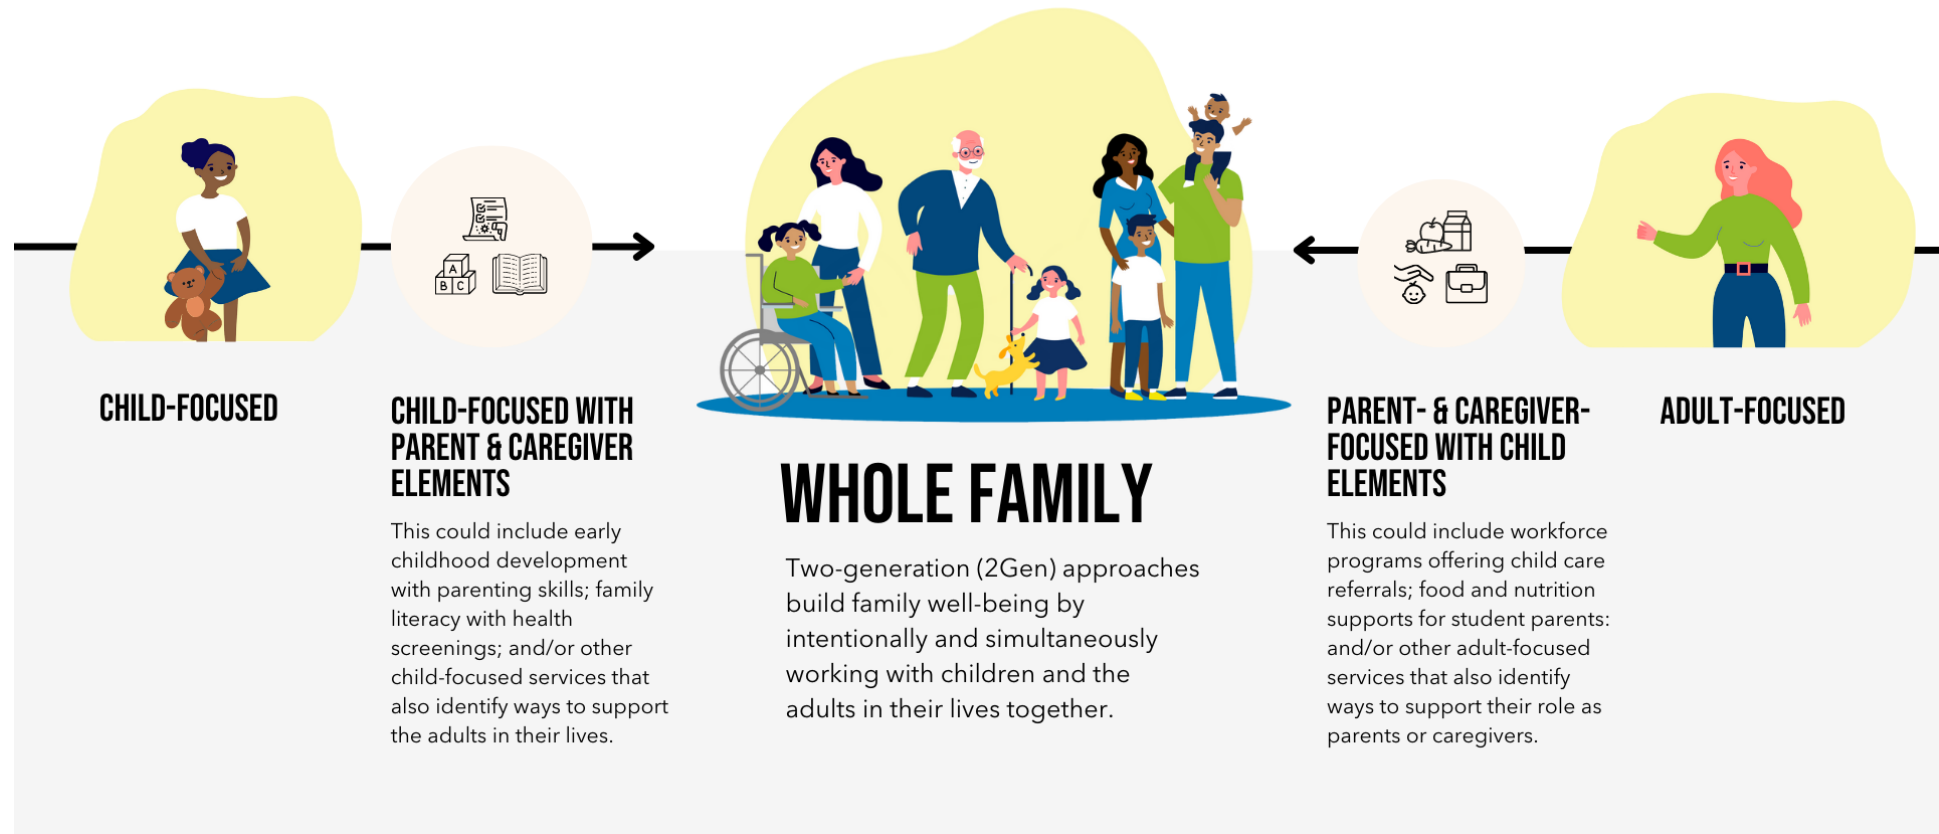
A B C

CHILD-FOCUSED

CHILD-FOCUSED WITH PARENT & CAREGIVER ELEMENTS

This could include early childhood development with parenting skills; family literacy with health screenings; and/or other child-focused services that also identify ways to support the adults in their lives.

WHOLE FAMILY

Two-generation (2Gen) approaches build family well-being by intentionally and simultaneously working with children and the adults in their lives together.

PARENT- & CAREGIVER-FOCUSED WITH CHILD ELEMENTS

This could include workforce programs offering child care referrals; food and nutrition supports for student parents: and/or other adult-focused services that also identify ways to support their role as parents or caregivers.

ADULT-FOCUSED